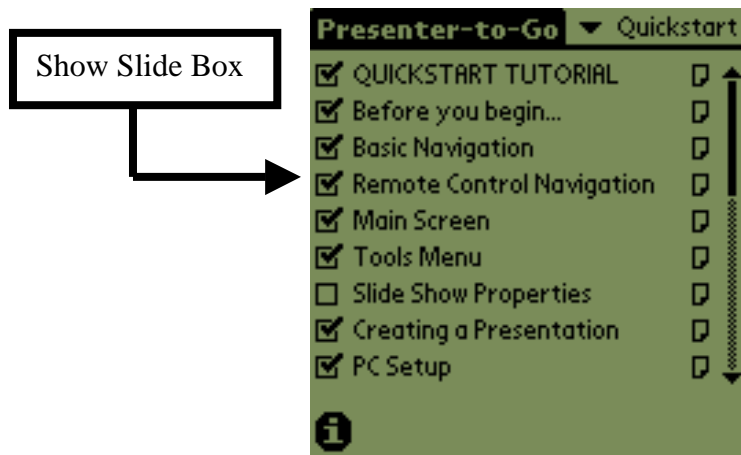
Show Slide Box

Presenter-to-Go ▼ Quickstart

☑ QUICKSTART TUTORIAL
☑ Before you begin...
☑ Basic Navigation
☑ Remote Control Navigation
☑ Main Screen
☑ Tools Menu
☐ Slide Show Properties
☑ Creating a Presentation
☑ PC Setup